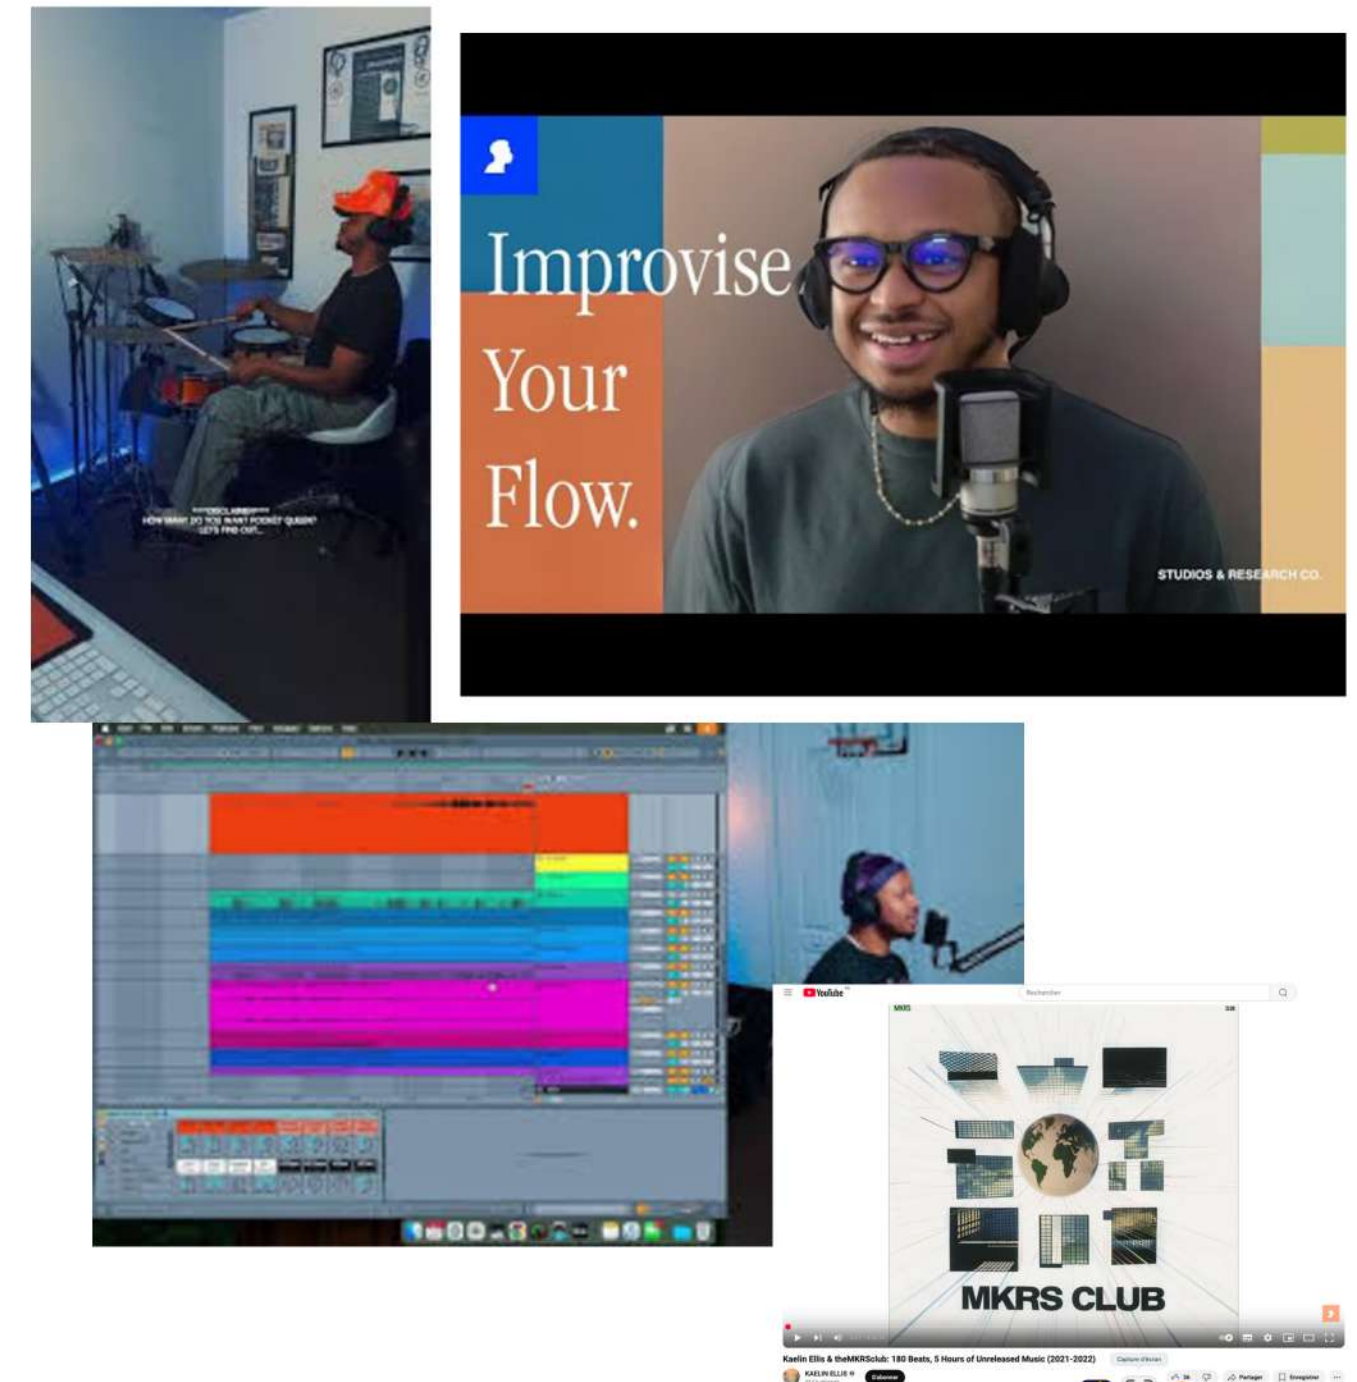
***DISCLAIMER***
HOW BAD DO YOU WANT POCKET QUEEN?
LET'S FIND OUT...

Improvise Your Flow.

STUDIOS & RESEARCH CO.

YouTube

Rechercher

MKRS

MKRS CLUB

Kaelin Ellis & theMKRSclub: 180 Beats, 5 Hours of Unreleased Music (2021-2022)

Capture d'écran

KAELIN ELLIS

S'abonner

Partager

Enregistrer